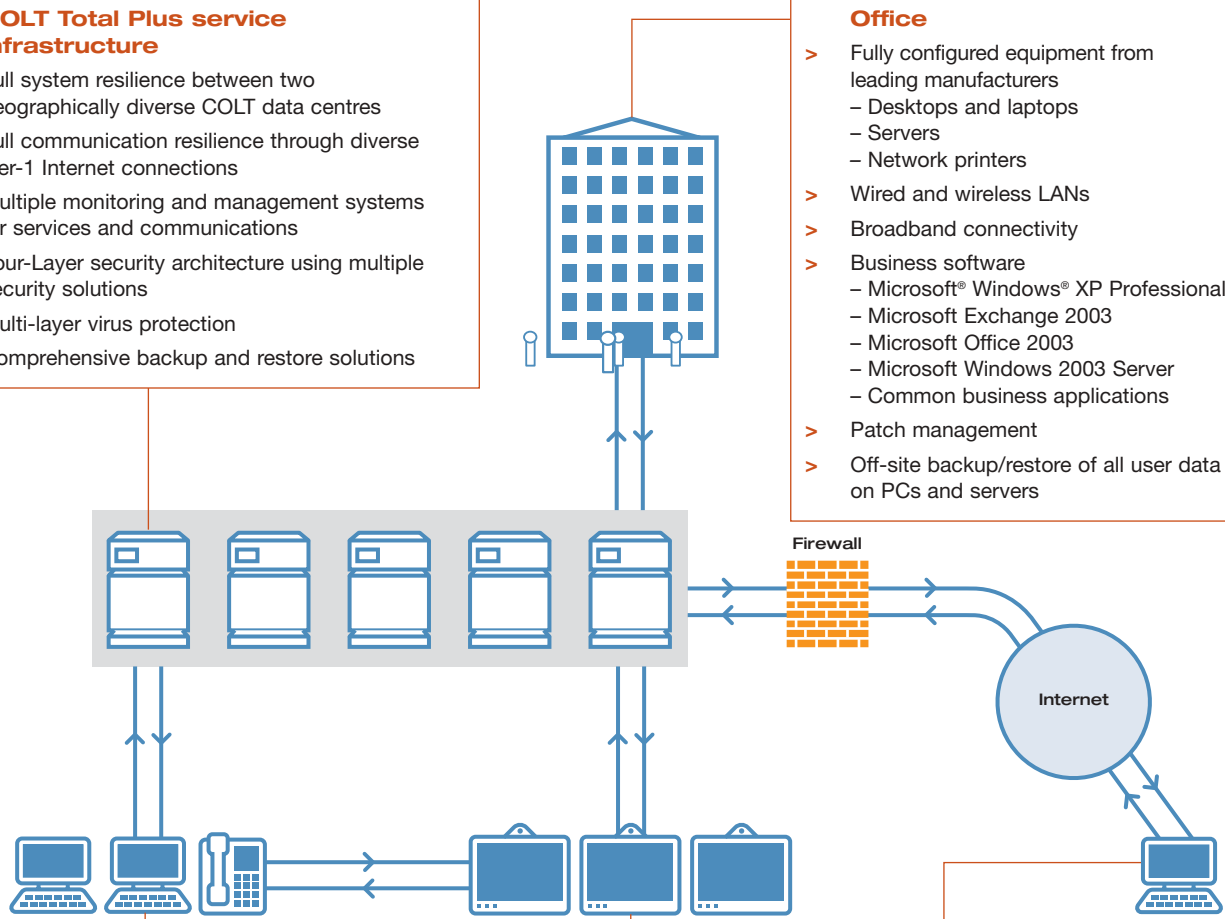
OLT Total Plus service
frastructure

ull system resilience between two eographically diverse COLT data centres

ull communication resilience through diverse er-1 Internet connections

ultiple monitoring and management systems r services and communications

our-Layer security architecture using multiple ecurity solutions

ulti-layer virus protection

omprehensive backup and restore solutions

Office

> Fully configured equipment from leading manufacturers
– Desktops and laptops
– Servers
– Network printers

> Wired and wireless LANs

> Broadband connectivity

> Business software
– Microsoft® Windows® XP Professional
– Microsoft Exchange 2003
– Microsoft Office 2003
– Microsoft Windows 2003 Server
– Common business applications

> Patch management

> Off-site backup/restore of all user data on PCs and servers

Firewall

Internet